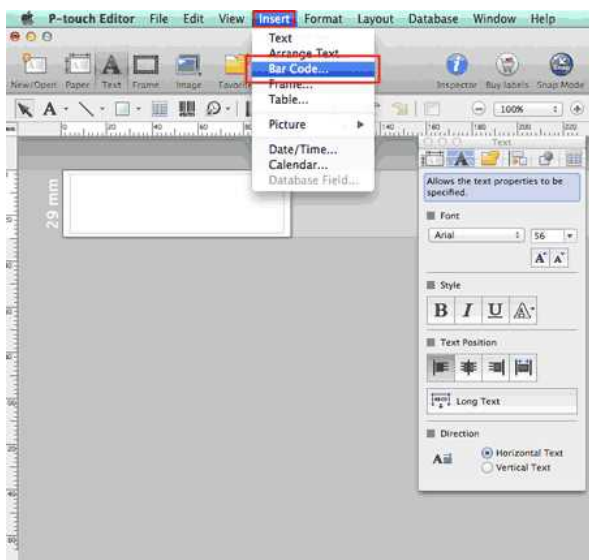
P-touch Editor File Edit View Insert Format Layout Database Window Help

Text
Arrange Text
Bar Code...
Frame...
Table...
Picture
Date/Time...
Calendar...
Database Field...

New/Open Paper Text Frame Image Favorites

Inspector Buy labels Snap Mode

100%

29 mm

Text

Allows the text properties to be specified.

Font
Arial 56

Style
B I U

Text Position

Long Text

Direction
Horizontal Text
Vertical Text